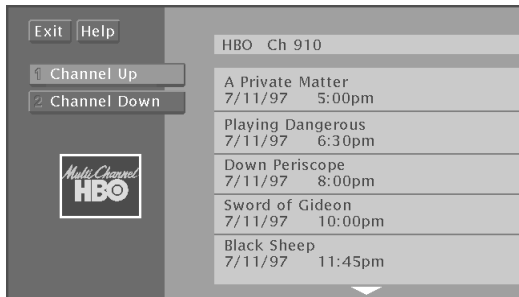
Exit Help

1 Channel Up

2 Channel Down

Multi Channel HBO

HBO Ch 910

A Private Matter
7/11/97 5:00pm

Playing Dangerous
7/11/97 6:30pm

Down Periscope
7/11/97 8:00pm

Sword of Gideon
7/11/97 10:00pm

Black Sheep
7/11/97 11:45pm